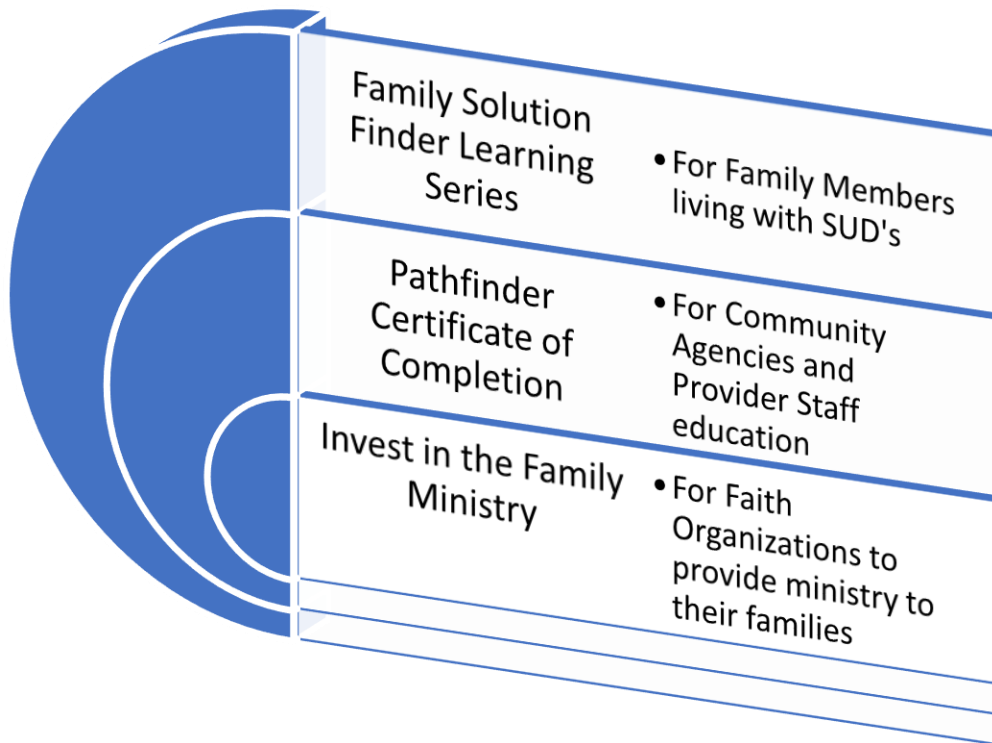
Family Solution Finder Learning Series

• For Family Members living with SUD's

Pathfinder Certificate of Completion

• For Community Agencies and Provider Staff education

Invest in the Family Ministry

• For Faith Organizations to provide ministry to their families